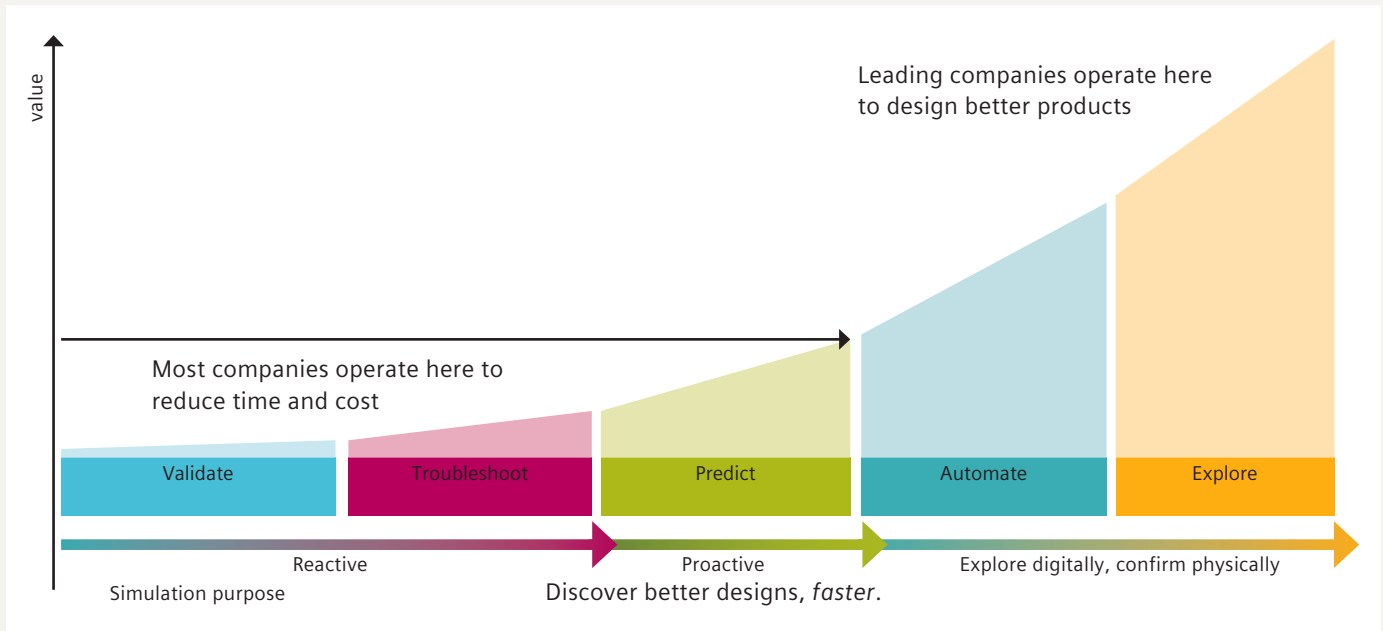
value

Leading companies operate here to design better products

Most companies operate here to reduce time and cost

Validate

Troubleshoot

Predict

Automate

Explore

Reactive

Proactive

Explore digitally, confirm physically

Simulation purpose

Discover better designs, *faster*.